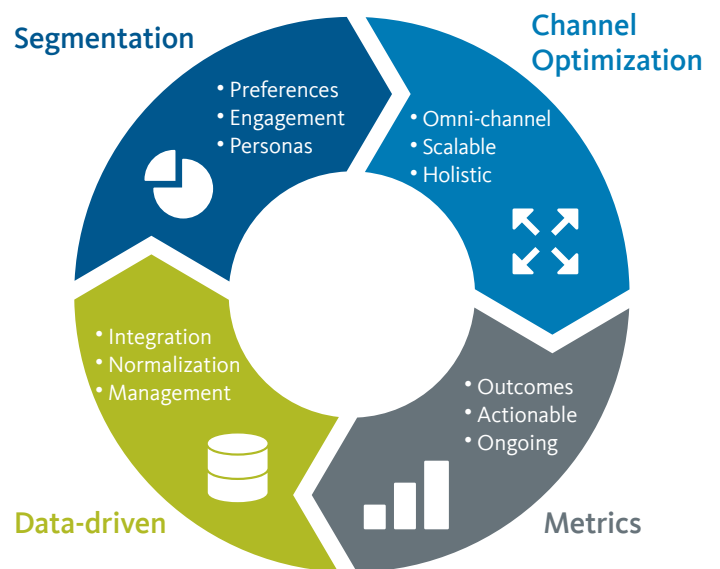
Segmentation

• Preferences
• Engagement
• Personas

Channel Optimization

• Omni-channel
• Scalable
• Holistic

• Outcomes
• Actionable
• Ongoing

Metrics

• Integration
• Normalization
• Management

Data-driven